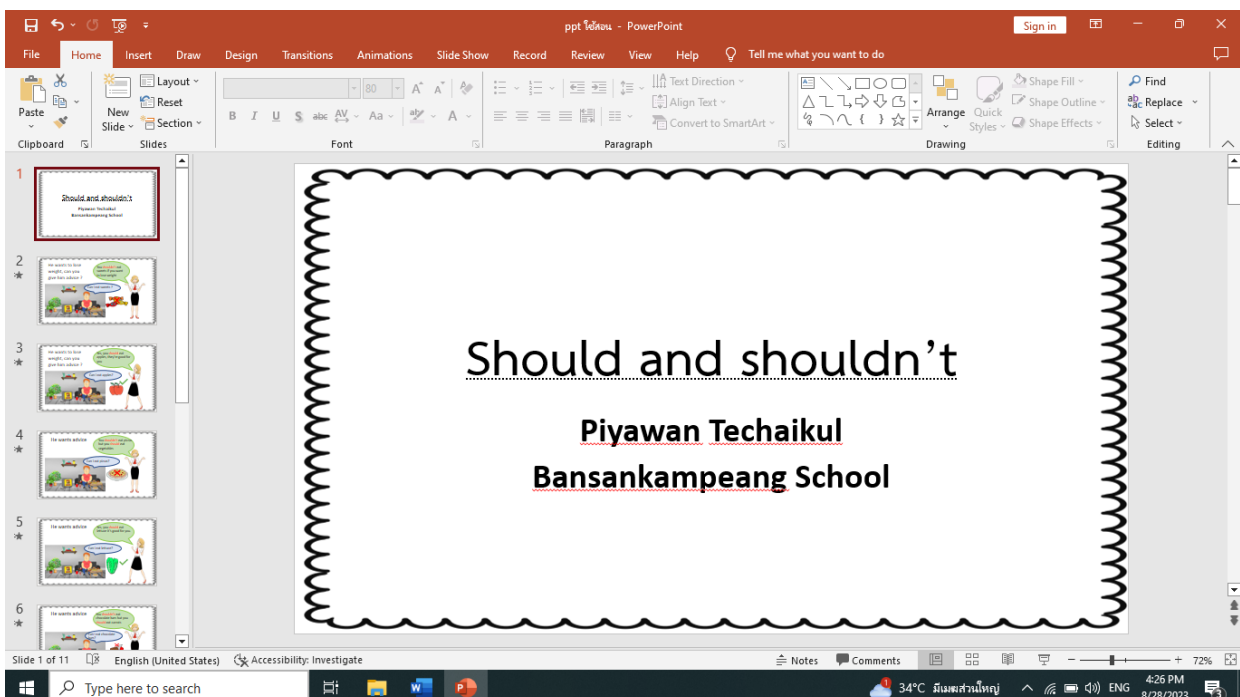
ppt ใช้สอน - PowerPoint

Sign in

File Home Insert Draw Design Transitions Animations Slide Show Record Review View Help Tell me what you want to do

Paste
Clipboard
New Slide
Layout
Reset
Section
Slides
80
Font
Text Direction
Align Text
Convert to SmartArt
Paragraph
Arrange
Quick Styles
Shape Fill
Shape Outline
Shape Effects
Drawing
Find
Replace
Select
Editing

1
Should and shouldn't
Piyawan Techaikul
Bansankampeang School

2
He wants to lose weight, can you give him advice ?

3
He wants to lose weight, can you give him advice ?

4
He wants advice

5
He wants advice

6
He wants advice

Should and shouldn't

Piyawan Techaikul

Bansankampeang School

Slide 1 of 11 English (United States) Accessibility: Investigate Notes Comments 72%

Type here to search
34°C มีเมฆส่วนใหญ่ ENG 4:26 PM 8/28/2023